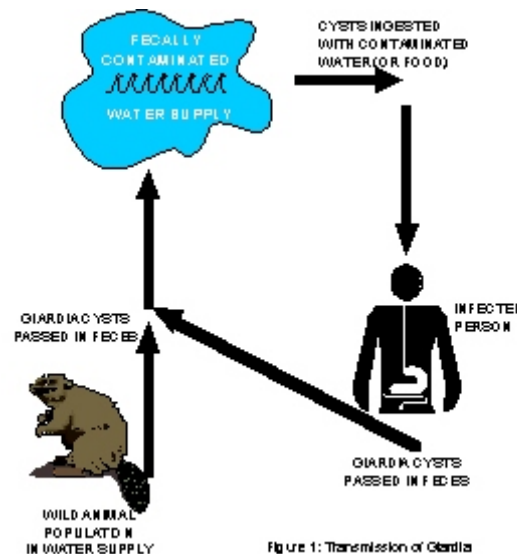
FECALLY CONTAMINATED WATER SUPPLY

CYSTS INGESTED WITH CONTAMINATED WATER (OR FOOD)

INFECTED PERSON

GIARDIA CYSTS PASSED IN FECES

GIARDIA CYSTS PASSED IN FECES

WILD ANIMAL POPULATION IN WATER SUPPLY

Figure 1: Transmission of Giardia